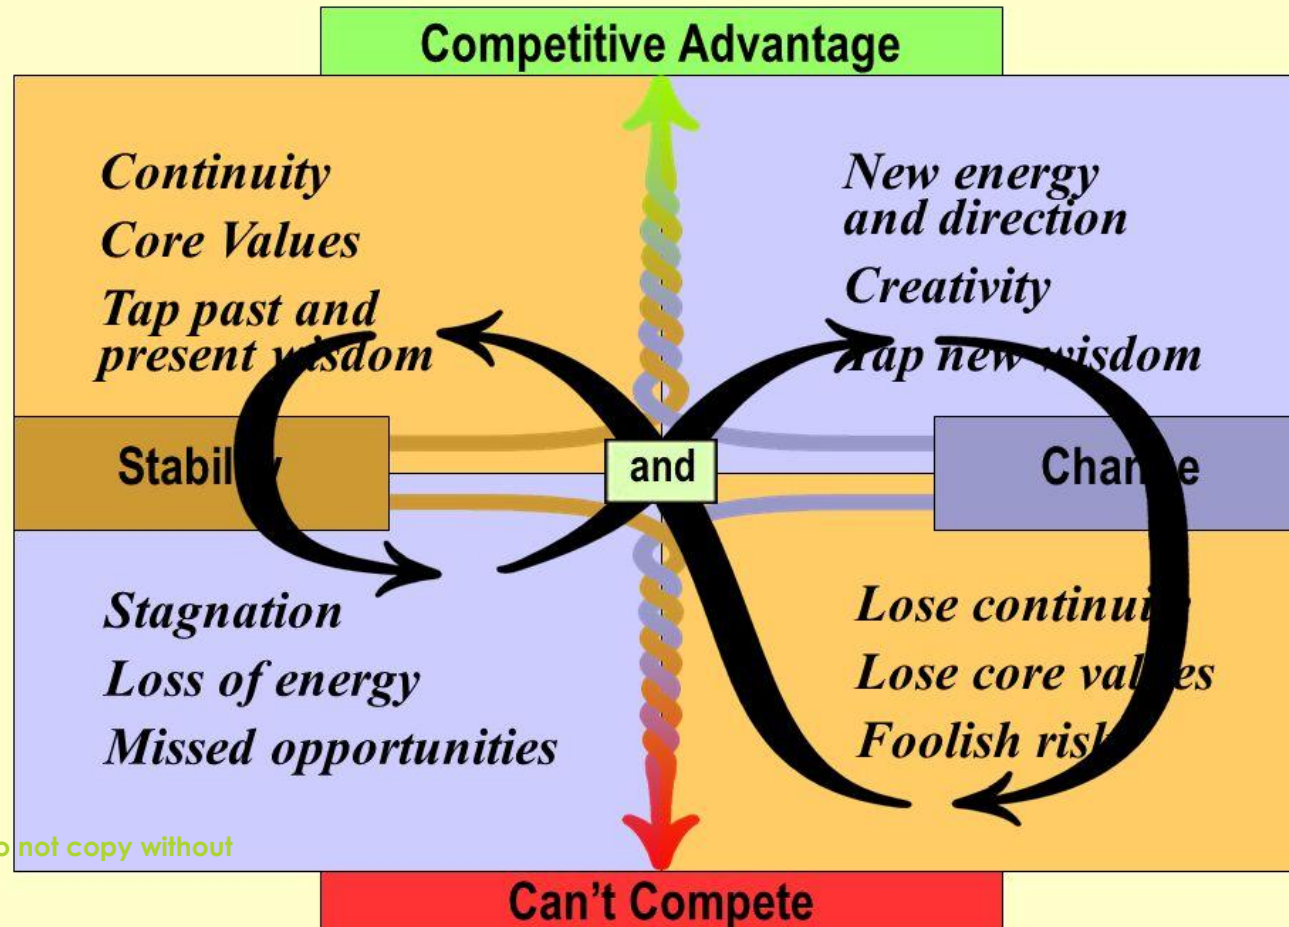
Competitive Advantage

Continuity
Core Values
Tap past and present wisdom

New energy and direction
Creativity
Tap new wisdom

Stability

and

Change

Stagnation
Loss of energy
Missed opportunities

Lose continuity
Lose core values
Foolish risk

not copy without

Can't Compete